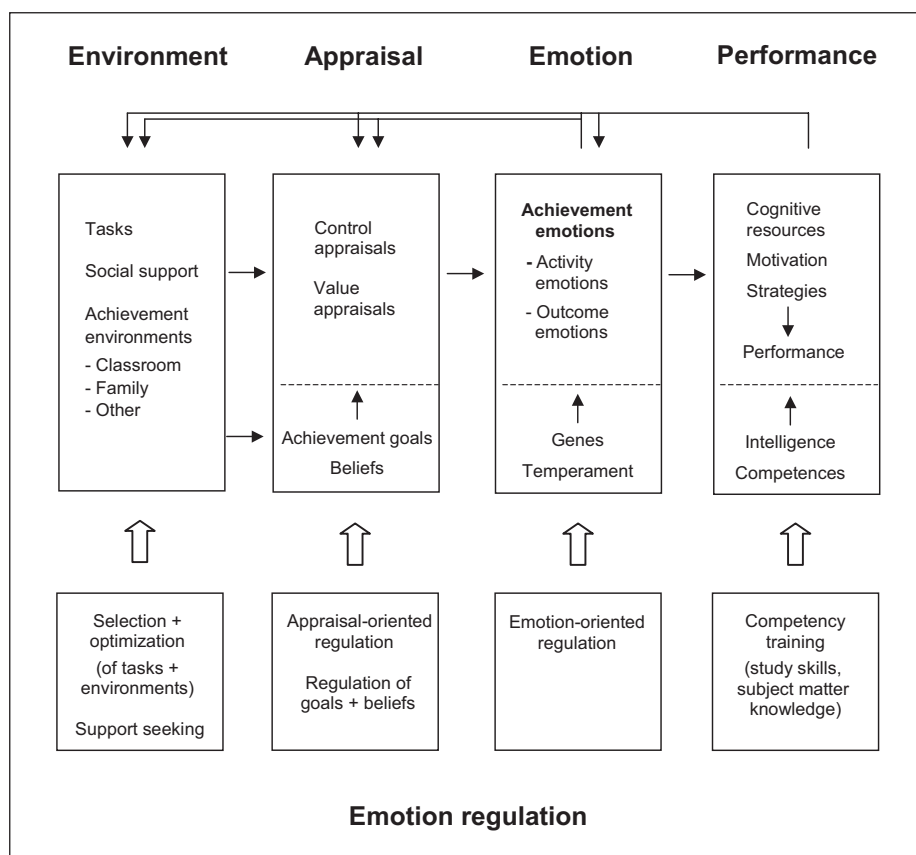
Environment

Appraisal

Emotion

Performance

Tasks

Social support

Achievement environments
- Classroom
- Family
- Other

Control appraisals

Value appraisals

Achievement goals

Beliefs

**Achievement emotions**
- Activity emotions
- Outcome emotions

Genes

Temperament

Cognitive resources

Motivation

Strategies

Performance

Intelligence

Competences

Selection + optimization (of tasks + environments)

Support seeking

Appraisal-oriented regulation

Regulation of goals + beliefs

Emotion-oriented regulation

Competency training (study skills, subject matter knowledge)

Emotion regulation